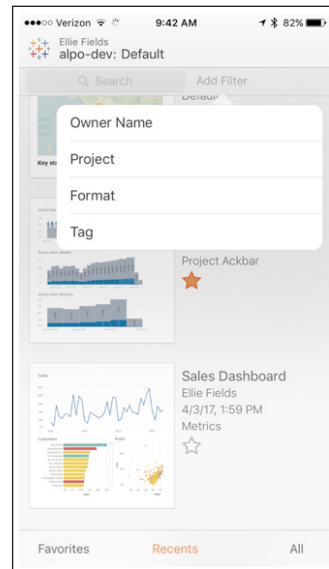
●●●○○ Verizon 9:42 AM 82%

Ellie Fields
alpo-dev: Default

Search

Add Filter

Default

Owner Name

Project

Format

Tag

Key st

Project Ackbar

Sales Dashboard
Ellie Fields
4/3/17, 1:59 PM
Metrics

Sales

Customers

Profit

Favorites

Recents

All